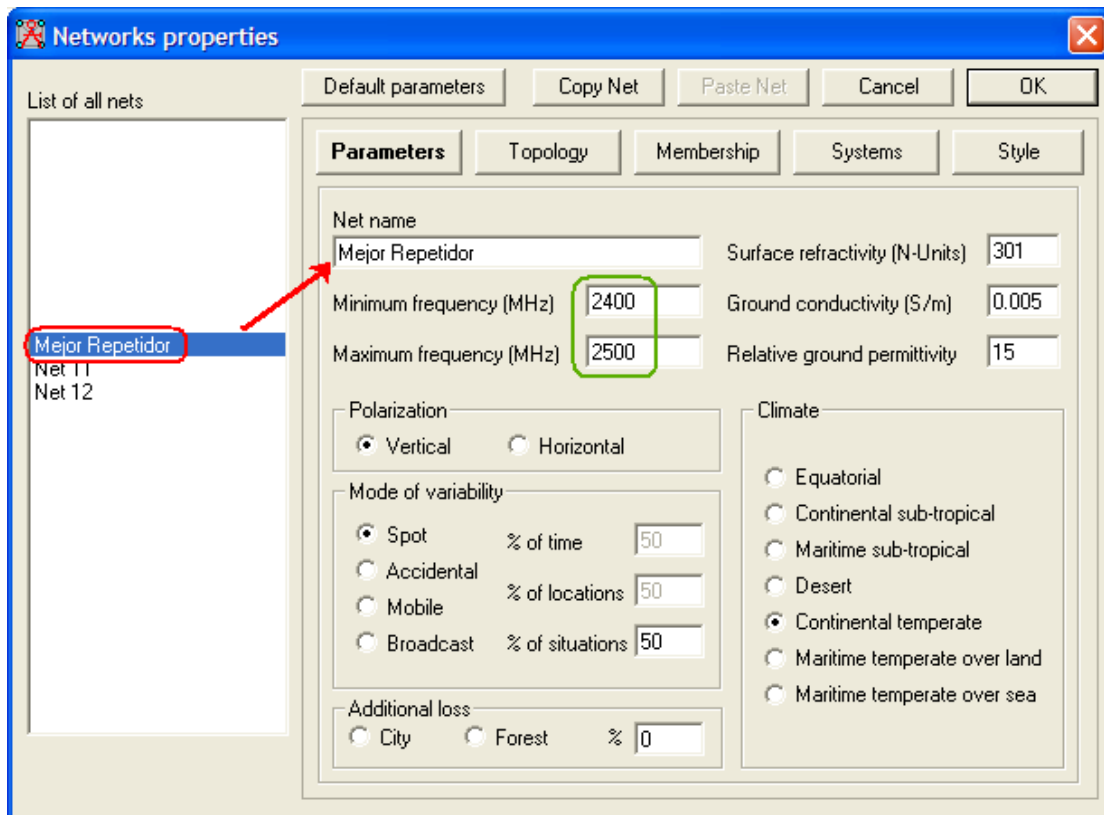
Networks properties

List of all nets

Mejor Repetidor
Net 11
Net 12

Default parameters | Copy Net | Paste Net | Cancel | OK

Parameters | Topology | Membership | Systems | Style

Net name
Mejor Repetidor

Minimum frequency (MHz) 2400
Maximum frequency (MHz) 2500

Surface refractivity (N-Units) 301
Ground conductivity (S/m) 0.005
Relative ground permittivity 15

Polarization
Vertical
Horizontal

Mode of variability
Spot
Accidental
Mobile
Broadcast
% of time 50
% of locations 50
% of situations 50

Additional loss
City
Forest
% 0

Climate
Equatorial
Continental sub-tropical
Maritime sub-tropical
Desert
Continental temperate
Maritime temperate over land
Maritime temperate over sea